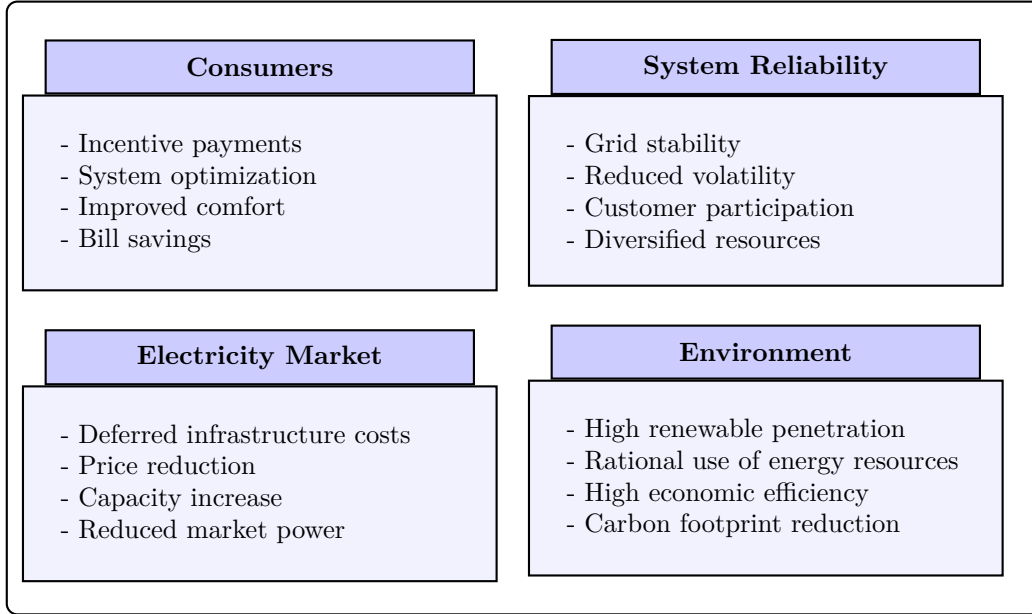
Consumers

- Incentive payments
- System optimization
- Improved comfort
- Bill savings

System Reliability

- Grid stability
- Reduced volatility
- Customer participation
- Diversified resources

Electricity Market

- Deferred infrastructure costs
- Price reduction
- Capacity increase
- Reduced market power

Environment

- High renewable penetration
- Rational use of energy resources
- High economic efficiency
- Carbon footprint reduction